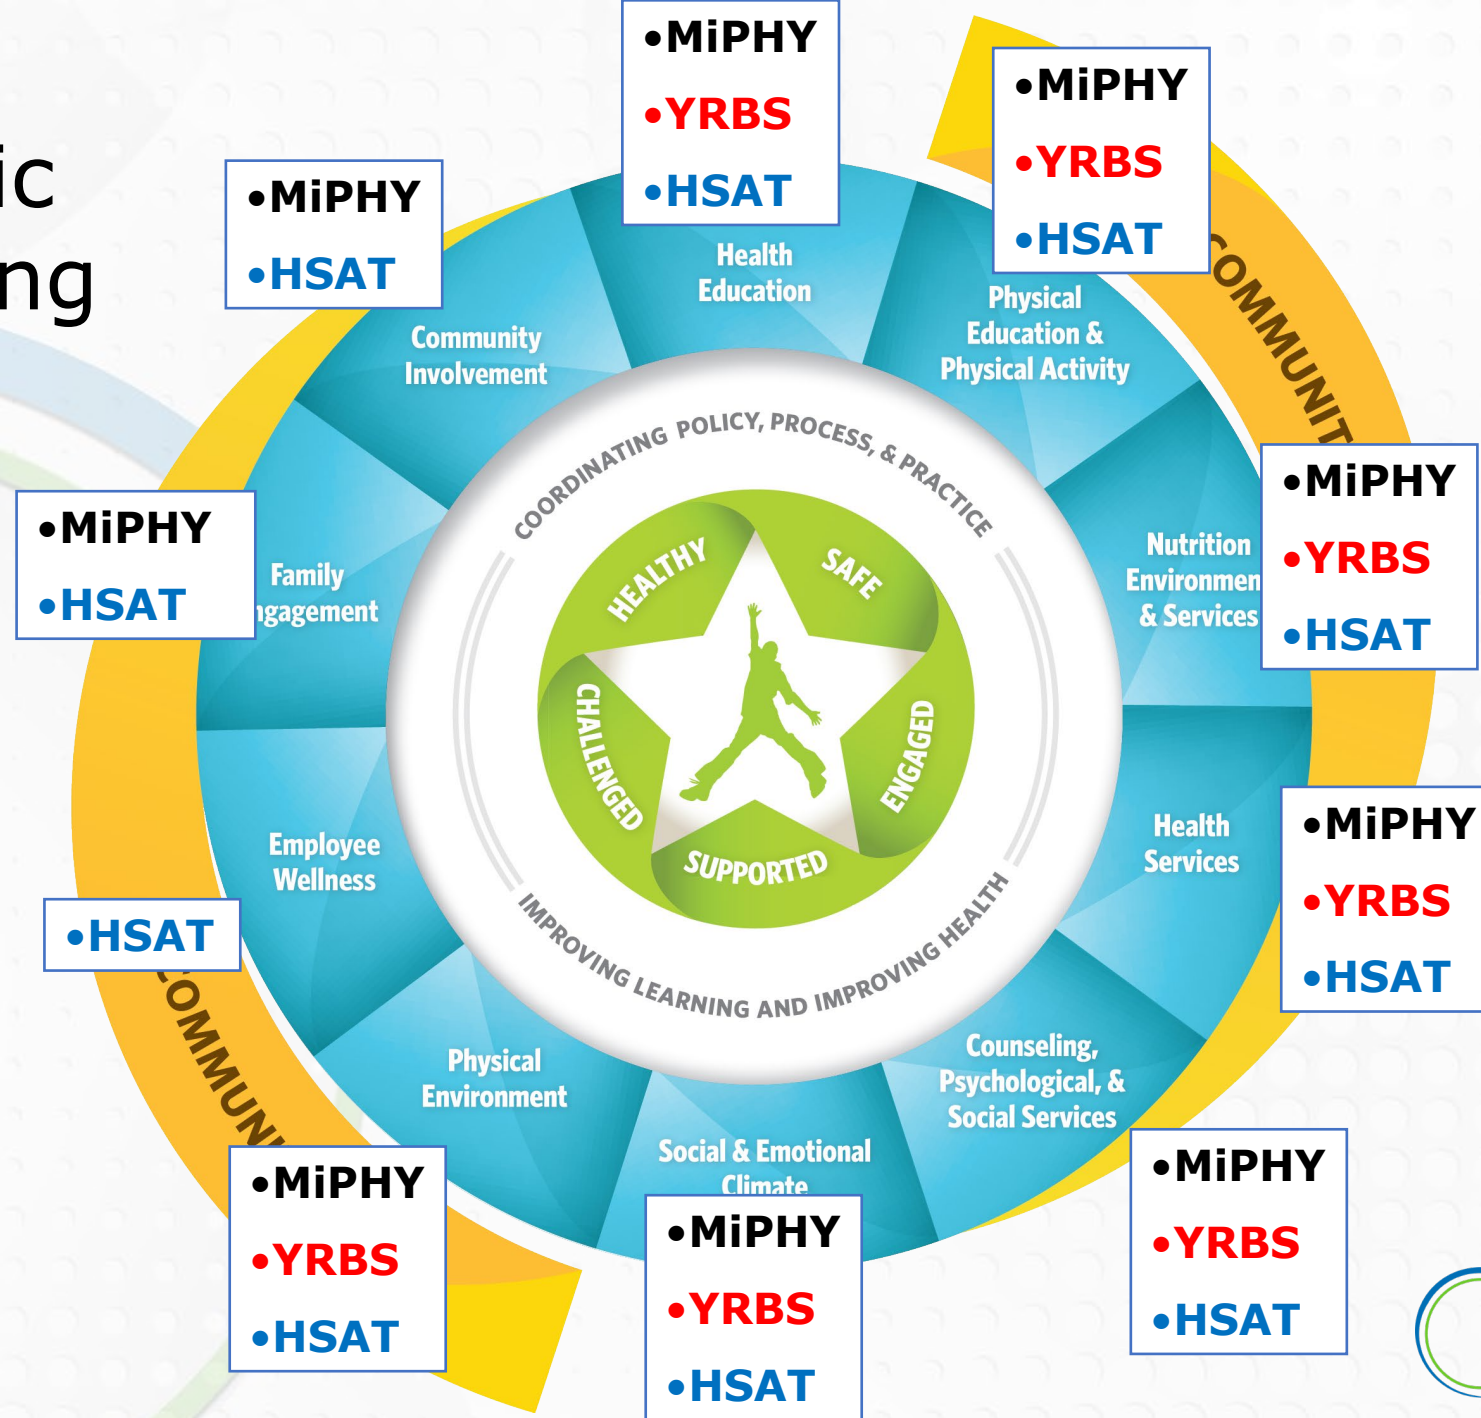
ic
ng

•MiPHY
•YRBS
•HSAT

Health Education

•MiPHY
•YRBS
•HSAT

Physical Education & Physical Activity

COMMUNIT

•MiPHY
•HSAT

Community Involvement

COORDINATING POLICY, PROCESS, & PRACTICE

HEALTHY
SAFE
CHALLENGED
ENGAGED
SUPPORTED

IMPROVING LEARNING AND IMPROVING HEALTH

•MiPHY
•HSAT

Family ngagement

Nutrition Environmen & Services

•MiPHY
•YRBS
•HSAT

Employee Wellness

•HSAT

Health Services

•MiPHY
•YRBS
•HSAT

OMMUNI

Physical Environment

Social & Emotional Climate

Counseling, Psychological, & Social Services

•MiPHY
•YRBS
•HSAT

•MiPHY
•YRBS
•HSAT

•MiPHY
•YRBS
•HSAT